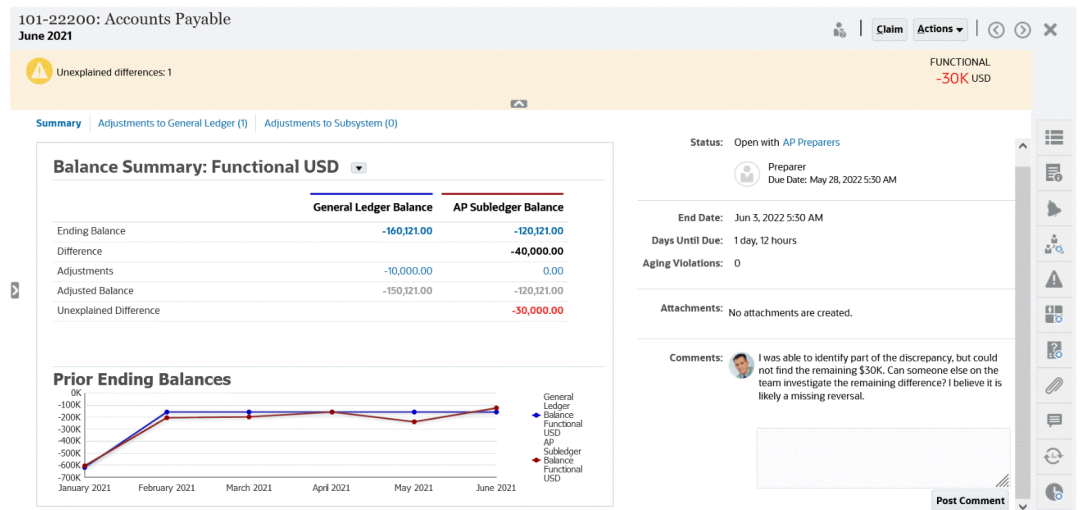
101-22200: Accounts Payable
June 2021

Claim | Actions

Unexplained differences: 1

FUNCTIONAL
-30K USD

Summary | Adjustments to General Ledger (1) | Adjustments to Subsystem (0)

Balance Summary: Functional USD

| | General Ledger Balance | AP Subledger Balance |
|---|---|---|
| Ending Balance | -160,121.00 | -120,121.00 |
| Difference | | -40,000.00 |
| Adjustments | -10,000.00 | 0.00 |
| Adjusted Balance | -150,121.00 | -120,121.00 |
| Unexplained Difference | | -30,000.00 |

Prior Ending Balances

0K
-100K
-200K
-300K
-400K
-500K
-600K
-700K

January 2021 February 2021 March 2021 April 2021 May 2021 June 2021

General Ledger Balance Functional USD
AP Subledger Balance Functional USD

Status: Open with AP Preparers

Preparer
Due Date: May 28, 2022 5:30 AM

End Date: Jun 3, 2022 5:30 AM
Days Until Due: 1 day, 12 hours
Aging Violations: 0

Attachments: No attachments are created.

Comments: I was able to identify part of the discrepancy, but could not find the remaining $30K. Can someone else on the team investigate the remaining difference? I believe it is likely a missing reversal.

Post Comment